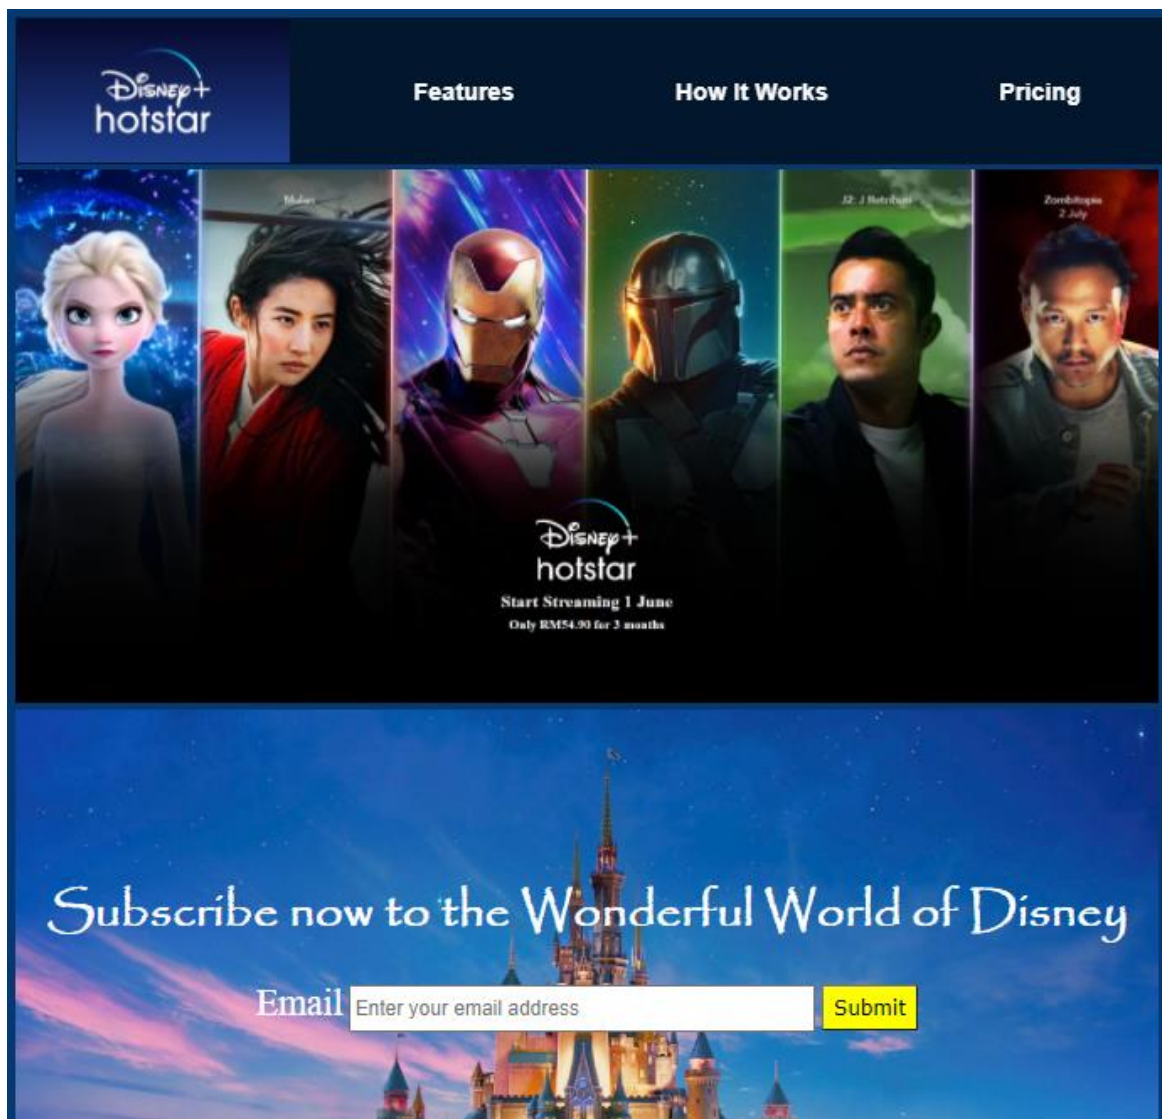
Disney+ hotstar

Features

How It Works

Pricing

Mulan

J2: J Retribusi

Zombitopia 2 July

Disney+ hotstar

Start Streaming 1 June

Only RM54.90 for 3 months

Subscribe now to the Wonderful World of Disney

Email Enter your email address Submit